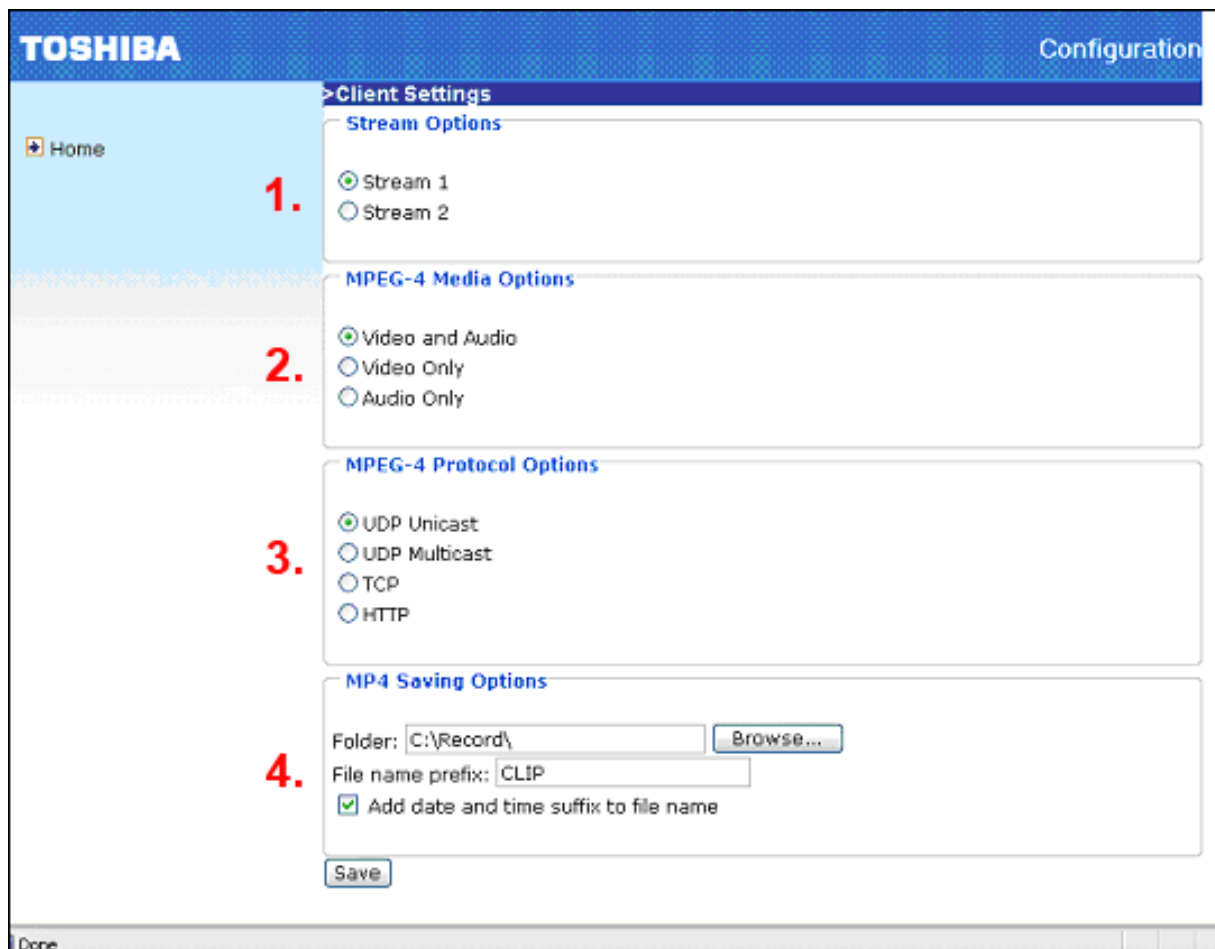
TOSHIBA

Configuration

Home

>Client Settings

Stream Options

1.

Stream 1
Stream 2

MPEG-4 Media Options

2.

Video and Audio
Video Only
Audio Only

MPEG-4 Protocol Options

3.

UDP Unicast
UDP Multicast
TCP
HTTP

MP4 Saving Options

4.

Folder: C:\Record\ Browse...
File name prefix: CLIP
Add date and time suffix to file name

Save

Done